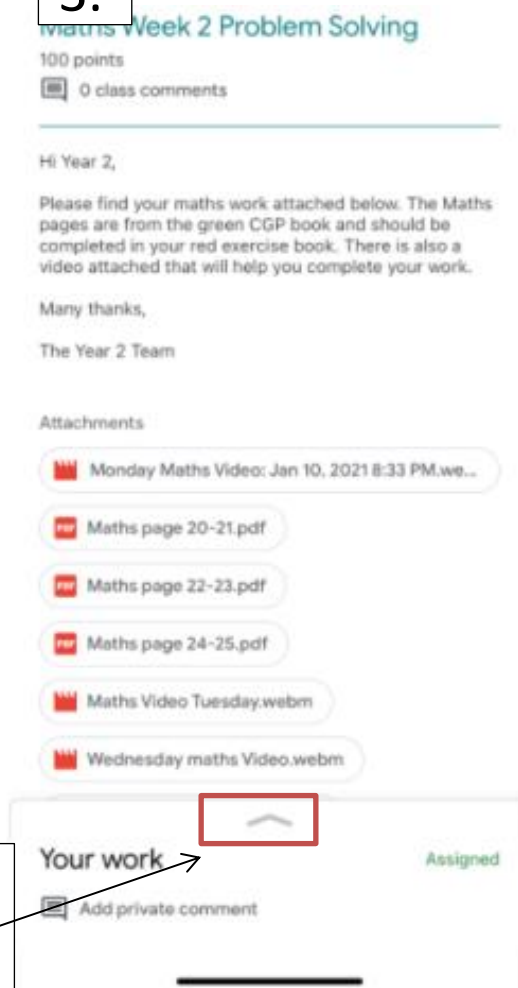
3.

Maths Week 2 Problem Solving

100 points

0 class comments

Hi Year 2,

Please find your maths work attached below. The Maths pages are from the green CGP book and should be completed in your red exercise book. There is also a video attached that will help you complete your work.

Many thanks,

The Year 2 Team

Attachments

Monday Maths Video: Jan 10, 2021 8:33 PM.we...

PDF Maths page 20-21.pdf

PDF Maths page 22-23.pdf

PDF Maths page 24-25.pdf

Maths Video Tuesday.webm

Wednesday maths Video.webm

Your work

Assigned

Add private comment